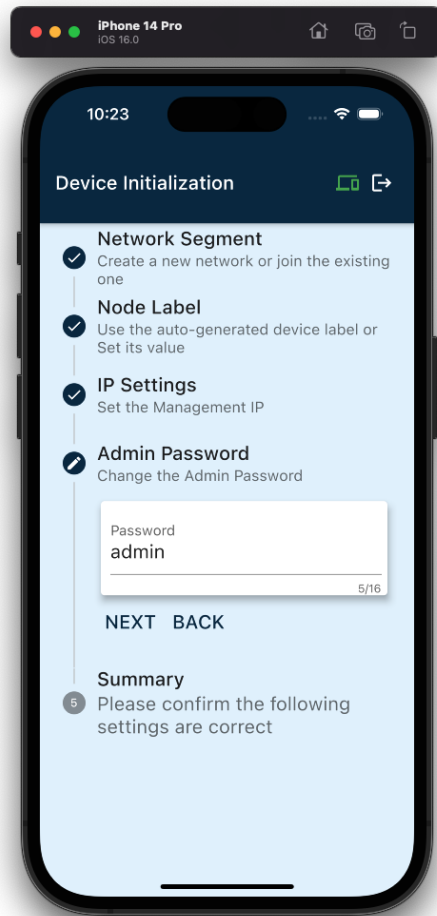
iPhone 14 Pro
iOS 16.0

10:23

Device Initialization

Network Segment
Create a new network or join the existing one

Node Label
Use the auto-generated device label or Set its value

IP Settings
Set the Management IP

Admin Password
Change the Admin Password

Password
admin
5/16

NEXT BACK

5
Summary
Please confirm the following settings are correct